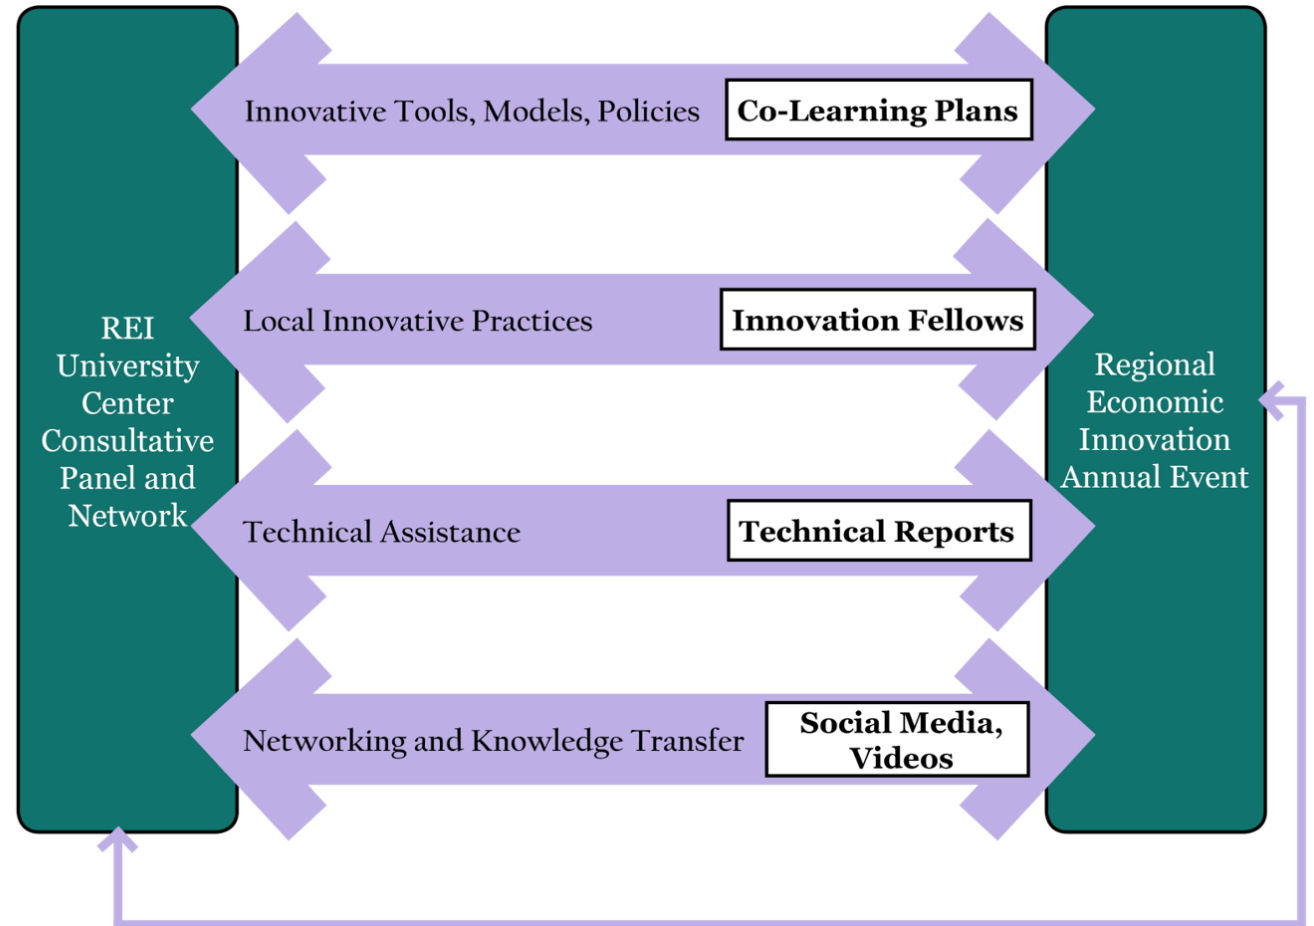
REI University Center Consultative Panel and Network

Innovative Tools, Models, Policies

Co-Learning Plans

Local Innovative Practices

Innovation Fellows

Technical Assistance

Technical Reports

Networking and Knowledge Transfer

Social Media, Videos

Regional Economic Innovation Annual Event